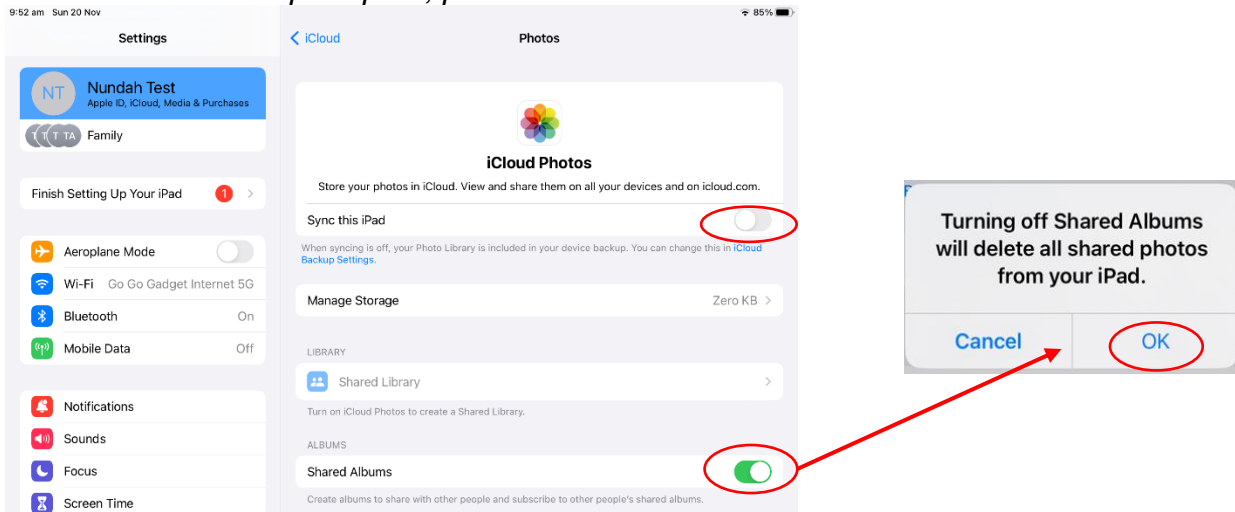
9:52 am Sun 20 Nov

85%

Settings

NT

Nundah Test

Apple ID, iCloud, Media & Purchases

T T T TA Family

Finish Setting Up Your iPad 1

Aeroplane Mode

Wi-Fi Go Go Gadget Internet 5G

Bluetooth On

Mobile Data Off

Notifications

Sounds

Focus

Screen Time

iCloud

Photos

iCloud Photos

Store your photos in iCloud. View and share them on all your devices and on icloud.com.

Sync this iPad

When syncing is off, your Photo Library is included in your device backup. You can change this in iCloud Backup Settings.

Manage Storage Zero KB

LIBRARY

Shared Library

Turn on iCloud Photos to create a Shared Library.

ALBUMS

Shared Albums

Create albums to share with other people and subscribe to other people's shared albums.

Turning off Shared Albums will delete all shared photos from your iPad.

Cancel

OK